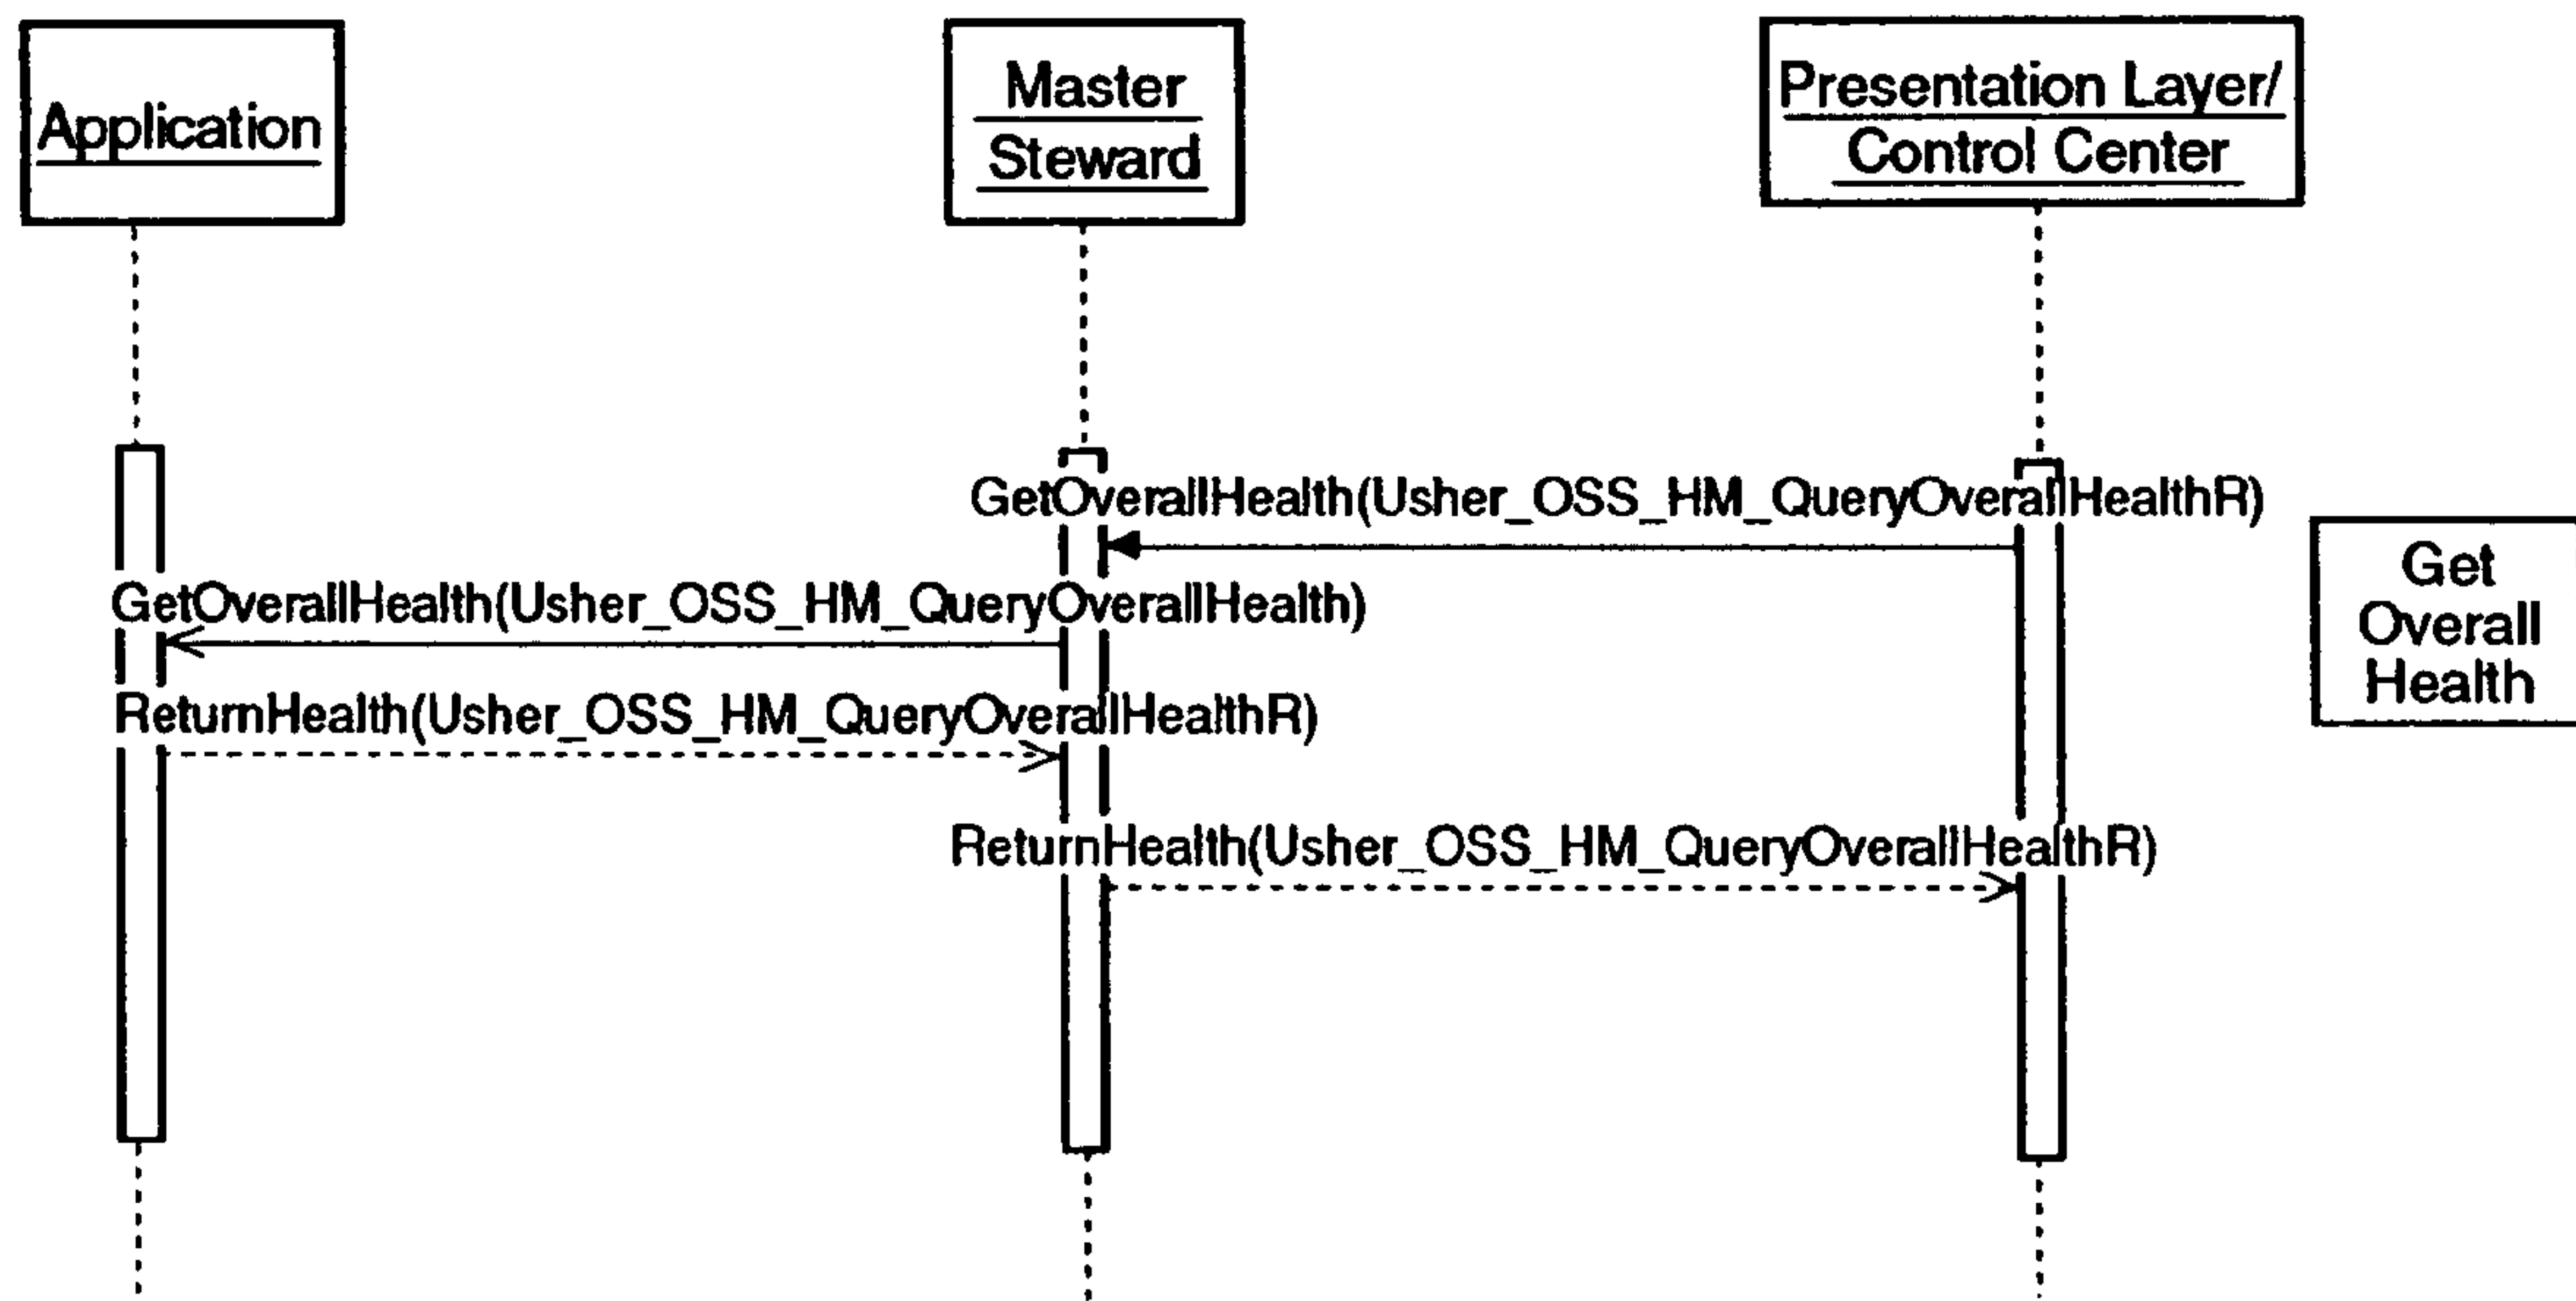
Application

Master Steward

Presentation Layer/ Control Center

GetOverallHealth(Usher_OSS_HM_QueryOverallHealthR)

Get Overall Health

GetOverallHealth(Usher_OSS_HM_QueryOverallHealth)

ReturnHealth(Usher_OSS_HM_QueryOverallHealthR)

ReturnHealth(Usher_OSS_HM_QueryOverallHealthR)